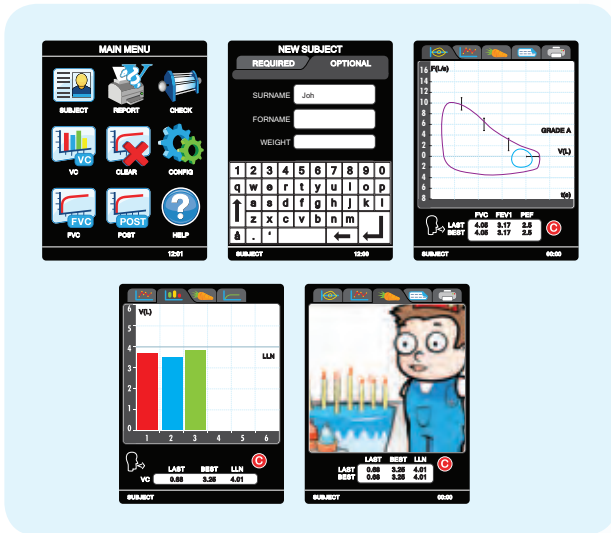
MAIN MENU
SUBJECT
REPORT
CHECK
VC
VC
CLEAR
CONFIG
FVC
FVC
POST
POST
HELP
12:01

NEW SUBJECT
REQUIRED
OPTIONAL
SURNAME Joh
FORNAME
WEIGHT
1 2 3 4 5 6 7 8 9 0
q w e r t y u i o p
a s d f g h j k l
z x c v b n m
SUBJECT 12:00

F(L/s)
16
14
12
10
8
6
4
2
0
2
4
6
8
GRADE A
V(L)
t(s)
FVC FEV1 PEF
LAST 4.05 3.17 2.5
BEST 4.05 3.17 2.5
SUBJECT 00:00

6
V(L)
5
4
3
2
1
0
LLN
1 2 3 4 5 6
LAST BEST LLN
VC 0.88 3.26 4.01
SUBJECT

LAST BEST LLN
LAST 0.88 3.26 4.01
BEST 0.88 3.26 4.01
SUBJECT 00:00